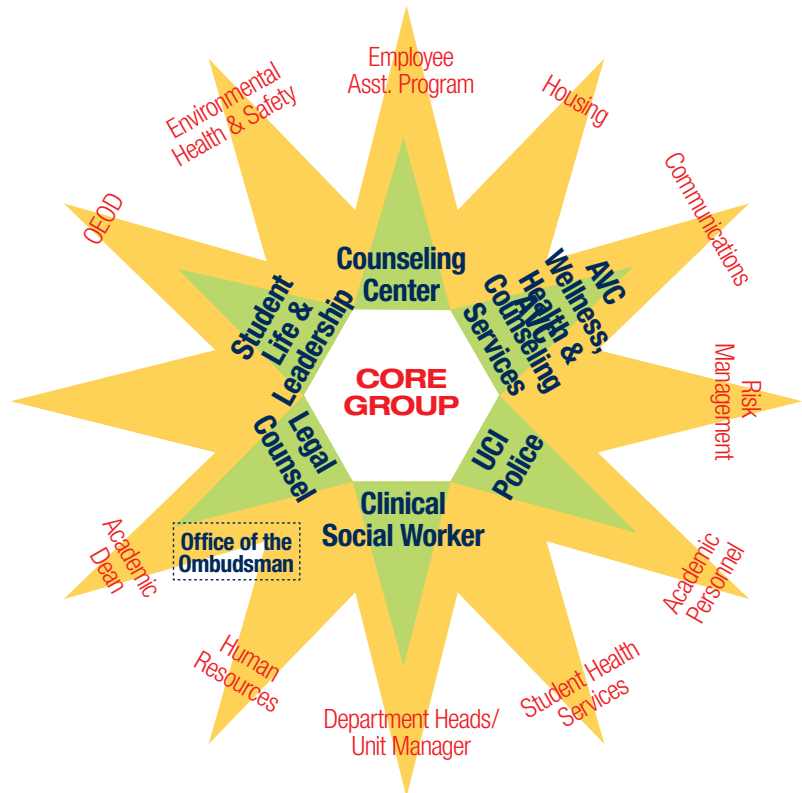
Employee Asst. Program

Housing

Communications

Risk Management

Academic Personnel

Student Health Services

Department Heads/ Unit Manager

Human Resources

Academic Dean

OEOD

Environmental Health & Safety

Counseling Center

AVC Wellness, Health & Counseling Services

UCI Police

Clinical Social Worker

Legal Counsel

Student Life & Leadership

CORE GROUP

Office of the Ombudsman